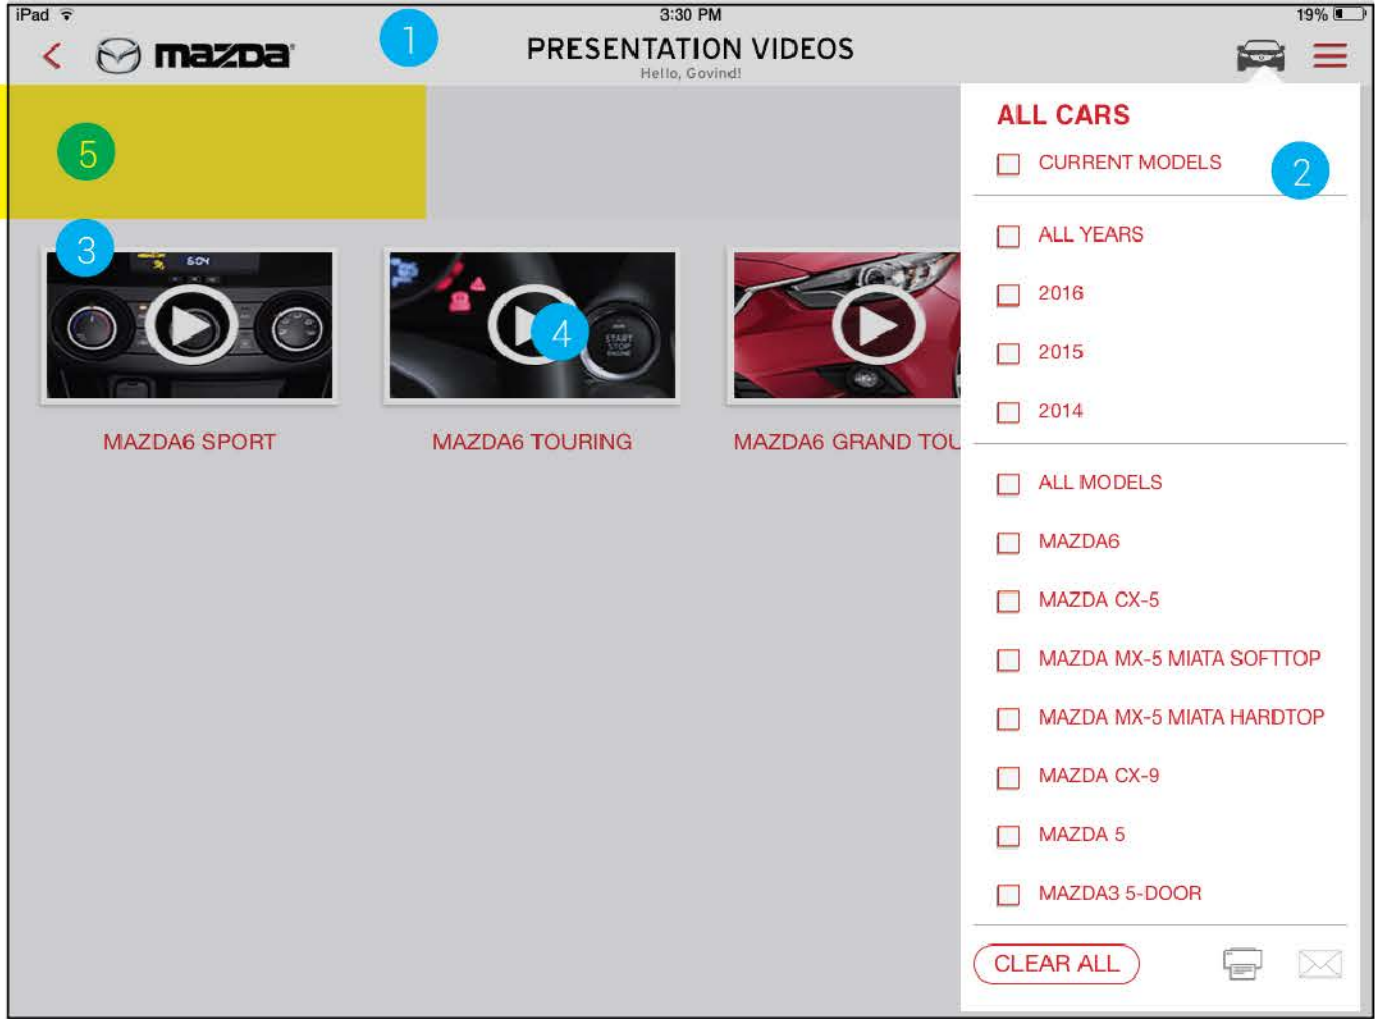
iPad 3:30 PM 19%

mazda

1

PRESENTATION VIDEOS
Hello, Govind!

5

3

4

MAZDA6 SPORT

MAZDA6 TOURING

MAZDA6 GRAND TOU

ALL CARS

CURRENT MODELS

2

ALL YEARS

2016

2015

2014

ALL MODELS

MAZDA6

MAZDA CX-5

MAZDA MX-5 MIATA SOFTTOP

MAZDA MX-5 MIATA HARDTOP

MAZDA CX-9

MAZDA 5

MAZDA3 5-DOOR

CLEAR ALL